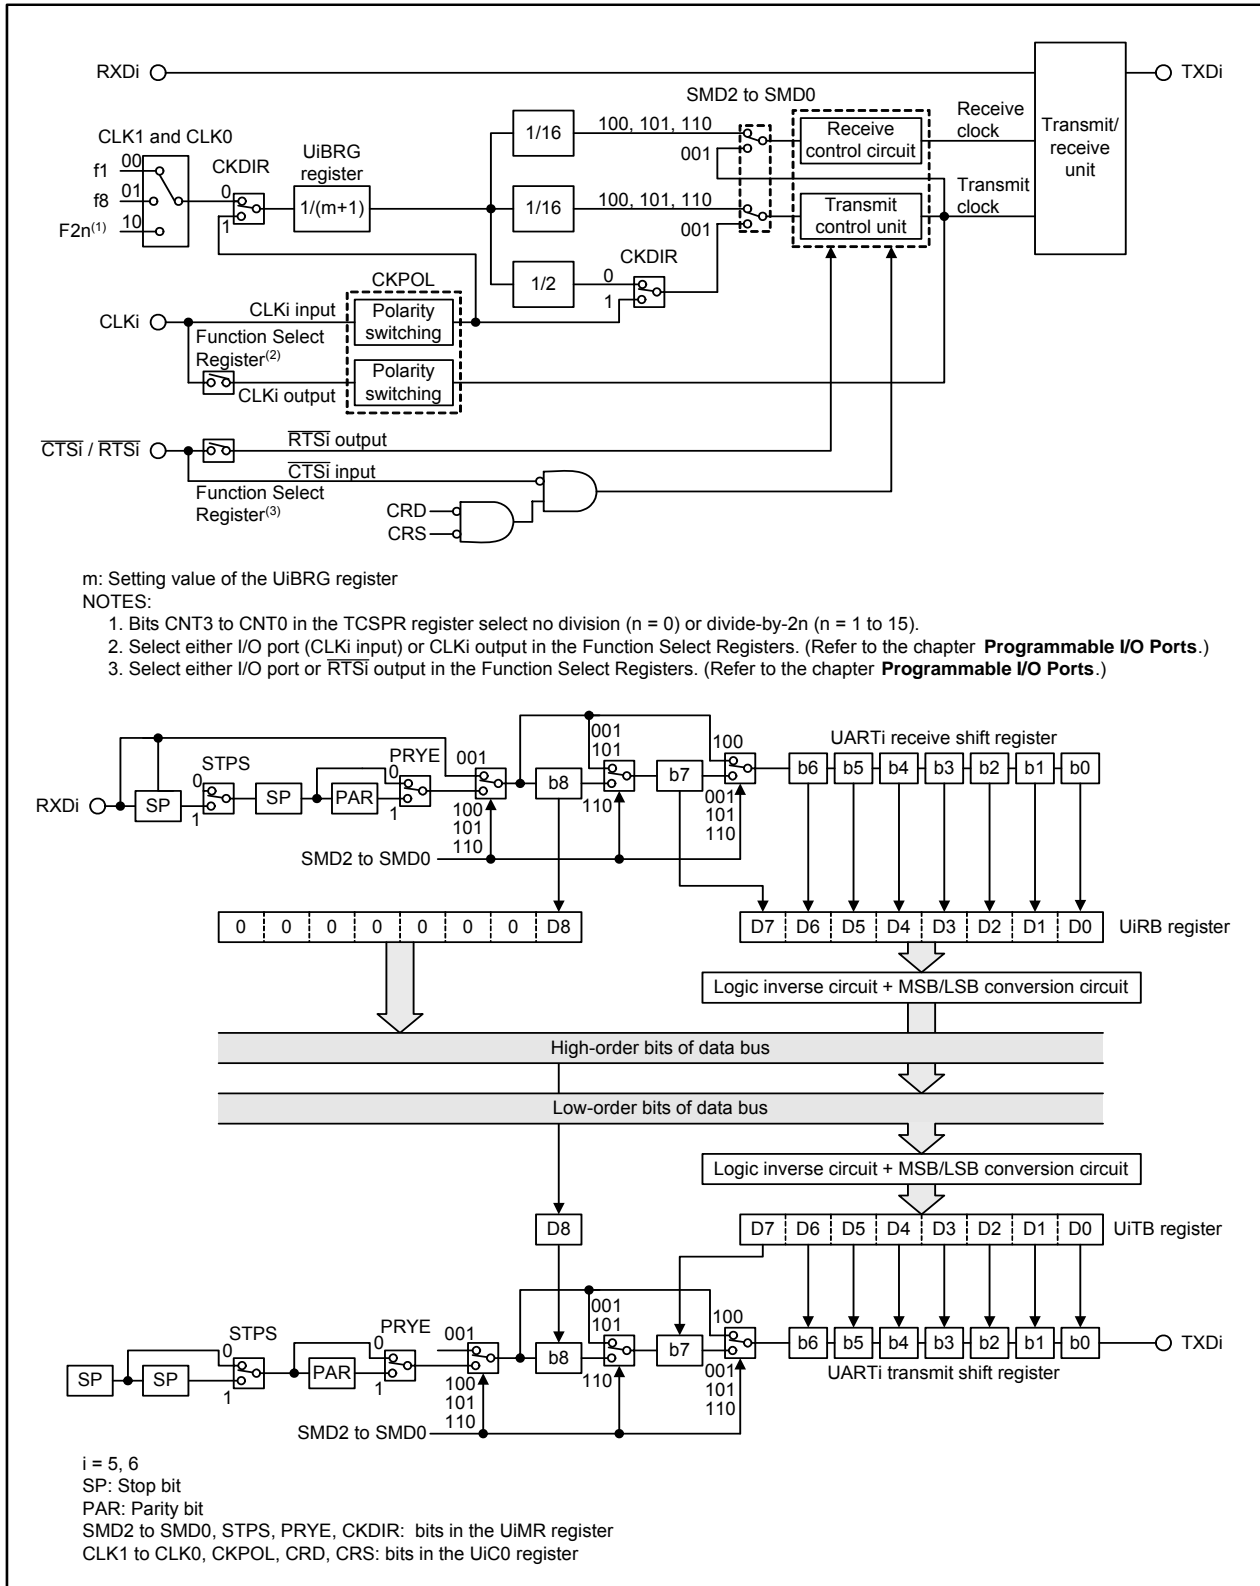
RXDi
TXDi
SMD2 to SMD0
CLK1 and CLK0
Receive clock
Transmit/receive unit
UiBRG register
1/16
100, 101, 110
Receive control circuit
f1
00
CKDIR
001
f8
01
0
1/16
100, 101, 110
Transmit clock
1/(m+1)
F2n$^{(1)}$
10
1
001
Transmit control unit
1/2
0
CKDIR
CKPOL
1
CLKi input
Polarity switching
CLKi
Function Select Register$^{(2)}$
Polarity switching
CLKi output
$\overline{CTSi}$ / $\overline{RTSi}$
$\overline{RTSi}$ output
$\overline{CTSi}$ input
Function Select Register$^{(3)}$
CRD
CRS

m: Setting value of the UiBRG register
NOTES:
1. Bits CNT3 to CNT0 in the TCSPR register select no division (n = 0) or divide-by-2n (n = 1 to 15).
2. Select either I/O port (CLKi input) or CLKi output in the Function Select Registers. (Refer to the chapter **Programmable I/O Ports**.)
3. Select either I/O port or $\overline{RTSi}$ output in the Function Select Registers. (Refer to the chapter **Programmable I/O Ports**.)

001
101
100
UARTi receive shift register
STPS
PRYE
001
0
0
RXDi
SP
SP
PAR
b8
b7
b6
b5
b4
b3
b2
b1
b0
1
1
100
101
110
110
001
101
110
SMD2 to SMD0

| 0 | 0 | 0 | 0 | 0 | 0 | 0 | D8 |
|---|---|---|---|---|---|---|---|

| D7 | D6 | D5 | D4 | D3 | D2 | D1 | D0 |
|---|---|---|---|---|---|---|---|

UiRB register
Logic inverse circuit + MSB/LSB conversion circuit
High-order bits of data bus
Low-order bits of data bus
Logic inverse circuit + MSB/LSB conversion circuit
D8

| D7 | D6 | D5 | D4 | D3 | D2 | D1 | D0 |
|---|---|---|---|---|---|---|---|

UiTB register
001
101
100
STPS
PRYE
001
0
0
SP
SP
PAR
b8
b7
b6
b5
b4
b3
b2
b1
b0
TXDi
1
1
100
101
110
110
001
101
110
UARTi transmit shift register
SMD2 to SMD0

i = 5, 6
SP: Stop bit
PAR: Parity bit
SMD2 to SMD0, STPS, PRYE, CKDIR: bits in the UiMR register
CLK1 to CLK0, CKPOL, CRD, CRS: bits in the UiC0 register